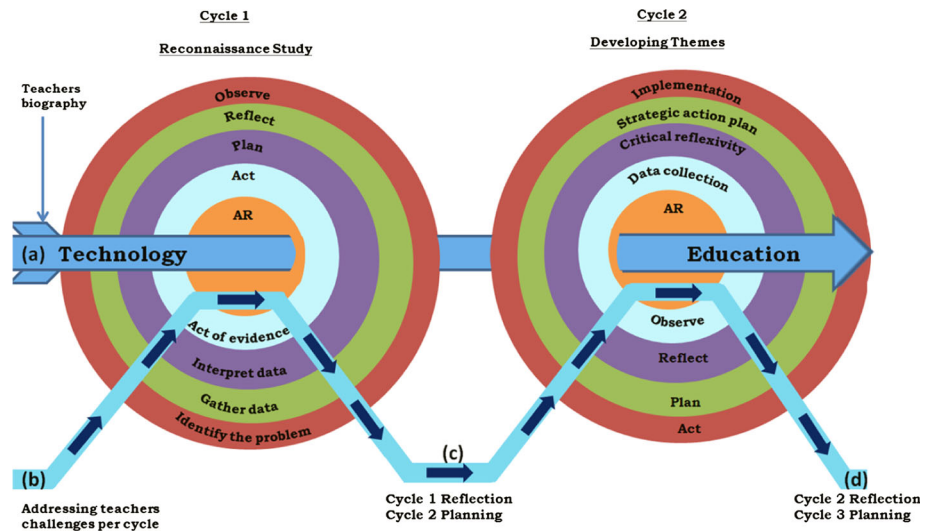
Cycle 1

Reconnaissance Study

Cycle 2

Developing Themes

Teachers biography

Observe

Reflect

Plan

Act

AR

(a) Technology

Act of evidence

Interpret data

Gather data

Identify the problem

Implementation

Strategic action plan

Critical reflexivity

Data collection

AR

Education

Observe

Reflect

Plan

Act

(b)

Addressing teachers challenges per cycle

(c)

Cycle 1 Reflection
Cycle 2 Planning

(d)

Cycle 2 Reflection
Cycle 3 Planning